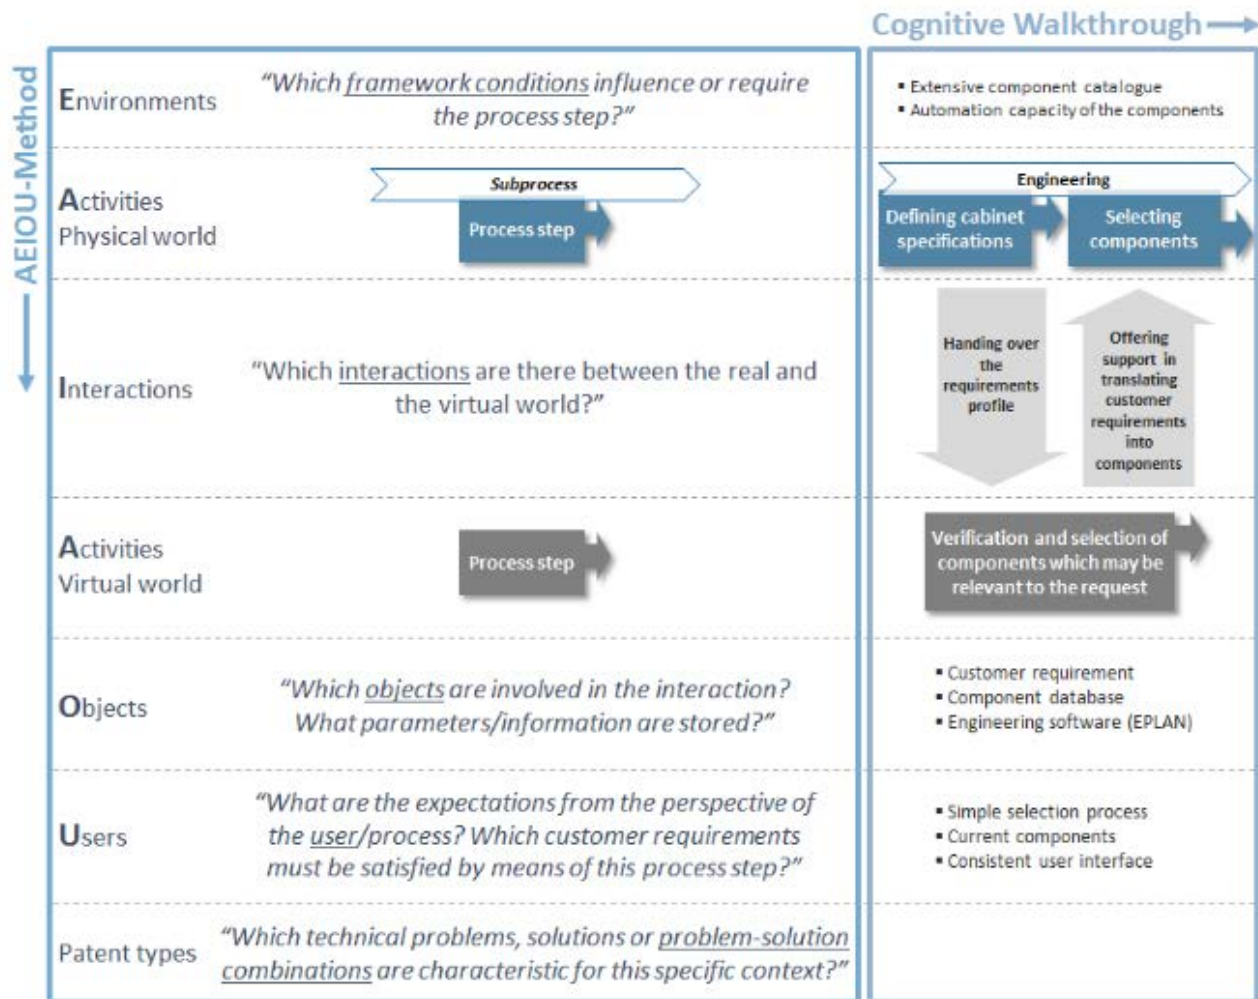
Cognitive Walkthrough

AEIOU-Method

Environments

"Which framework conditions influence or require the process step?"

- Extensive component catalogue
- Automation capacity of the components

Activities
Physical world

Subprocess

Process step

Engineering

Defining cabinet specifications

Selecting components

Interactions

"Which interactions are there between the real and the virtual world?"

Handing over the requirements profile

Offering support in translating customer requirements into components

Activities
Virtual world

Process step

Verification and selection of components which may be relevant to the request

Objects

"Which objects are involved in the interaction? What parameters/information are stored?"

- Customer requirement
- Component database
- Engineering software (EPLAN)

Users

"What are the expectations from the perspective of the user/process? Which customer requirements must be satisfied by means of this process step?"

- Simple selection process
- Current components
- Consistent user interface

Patent types

"Which technical problems, solutions or problem-solution combinations are characteristic for this specific context?"